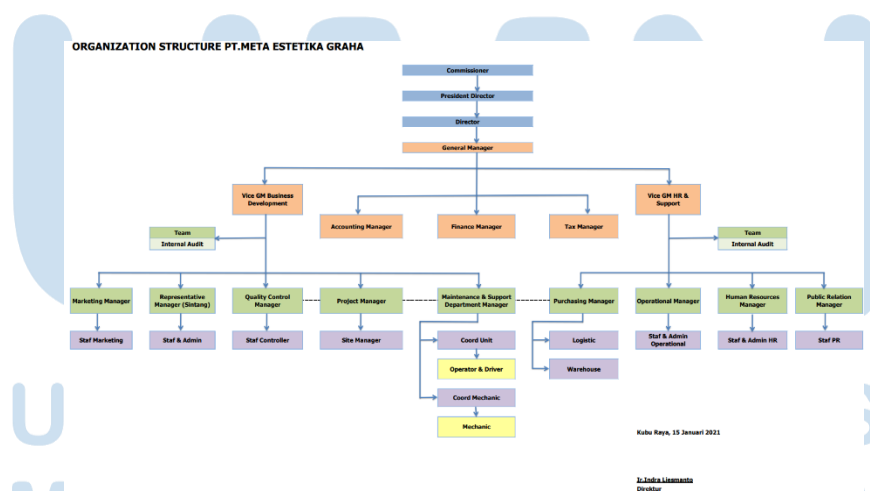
ORGANIZATION STRUCTURE PT.META ESTETIKA GRAHA

Commissioner

President Director

Director

General Manager

Vice GM Business Development

Accounting Manager

Finance Manager

Tax Manager

Vice GM HR & Support

Team
Internal Audit

Team
Internal Audit

Marketing Manager

Representative Manager (Sintang)

Quality Control Manager

Project Manager

Maintenance & Support Department Manager

Purchasing Manager

Operational Manager

Human Resources Manager

Public Relation Manager

Staf Marketing

Staf & Admin

Staf Controller

Site Manager

Coord Unit

Operator & Driver

Coord Mechanic

Mechanic

Logistic

Warehouse

Staf & Admin Operational

Staf & Admin HR

Staf PR

Kubu Raya, 15 Januari 2021

Ir.Indra Liegmanto
Direktur